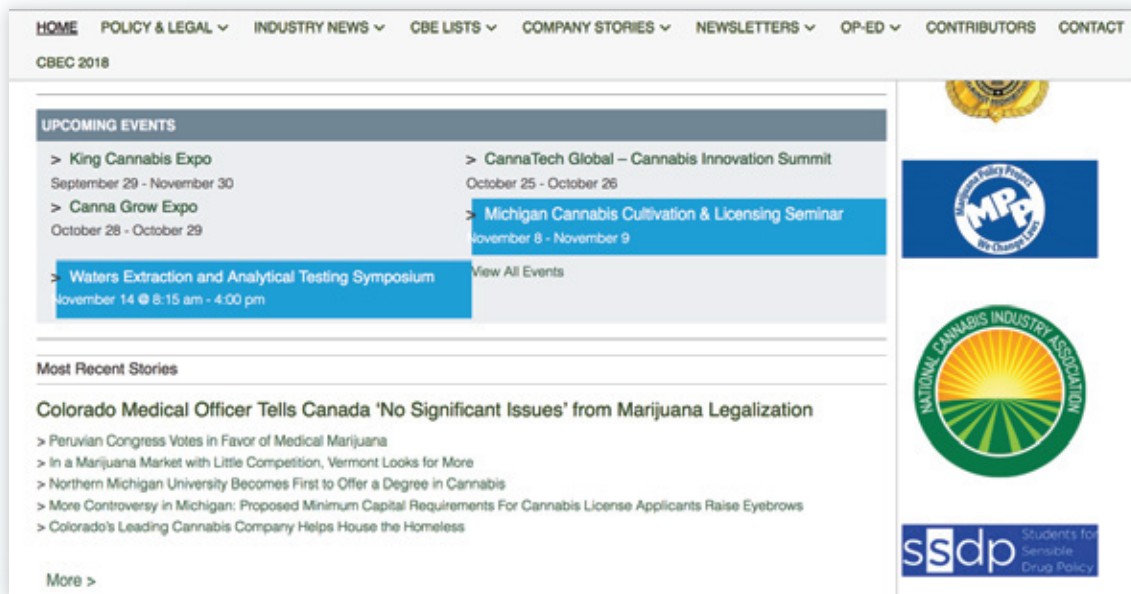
HOME POLICY & LEGAL INDUSTRY NEWS CBE LISTS COMPANY STORIES NEWSLETTERS OP-ED CONTRIBUTORS CONTACT

CBEC 2018

UPCOMING EVENTS

> King Cannabis Expo
September 29 - November 30

> CannaTech Global – Cannabis Innovation Summit
October 25 - October 26

> Canna Grow Expo
October 28 - October 29

> Michigan Cannabis Cultivation & Licensing Seminar
November 8 - November 9

> Waters Extraction and Analytical Testing Symposium
November 14 @ 8:15 am - 4:00 pm

View All Events

Most Recent Stories

Colorado Medical Officer Tells Canada 'No Significant Issues' from Marijuana Legalization

> Peruvian Congress Votes in Favor of Medical Marijuana
> In a Marijuana Market with Little Competition, Vermont Looks for More
> Northern Michigan University Becomes First to Offer a Degree in Cannabis
> More Controversy in Michigan: Proposed Minimum Capital Requirements For Cannabis License Applicants Raise Eyebrows
> Colorado's Leading Cannabis Company Helps House the Homeless

More >

Marijuana Policy Project
MPP
We Change Laws

NATIONAL CANNABIS INDUSTRY ASSOCIATION

ssdp Students for Sensible Drug Policy